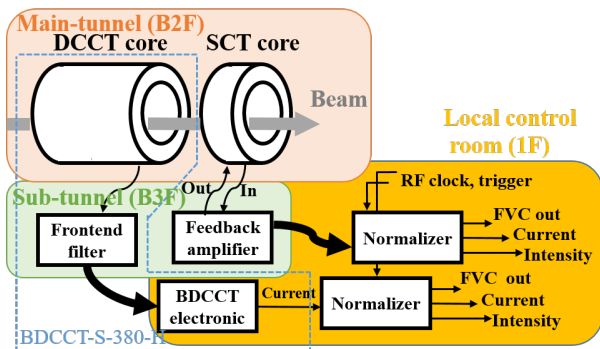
Main-tunnel (B2F)
DCCT core
SCT core
Beam
Local control room (1F)
Out
In
Sub-tunnel (B3F)
RF clock, trigger
Frontend filter
Feedback amplifier
Normalizer
FVC out
Current
Intensity
BDCCT electronic
Current
Normalizer
FVC out
Current
Intensity
BDCCT-S-380-H